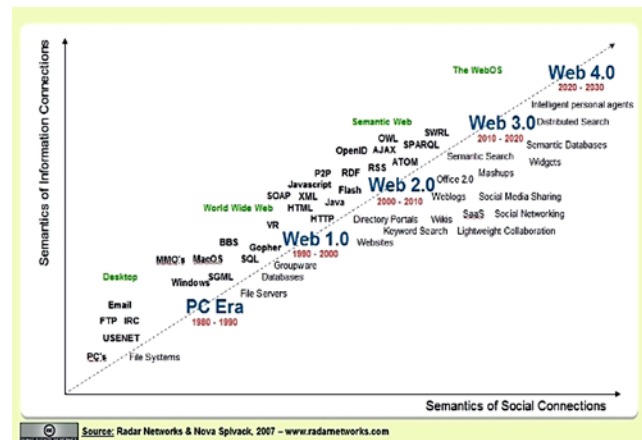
Semantics of Information Connections

The WebOS

Web 4.0
2020 - 2030
Intelligent personal agents
Distributed Search

Semantic Web
SWRL
OWL
SPARQL
OpenID
AJAX
ATOM
RSS
RDF
P2P
Javascript
Flash
SOAP
XML
Java
HTML
HTTP
VR

Web 3.0
2010 - 2020
Semantic Databases
Widgets
Semantic Search
Mashups
Office 2.0

Web 2.0
2000 - 2010
Weblogs
Social Media Sharing
SaaS
Social Networking
Wikis
Lightweight Collaboration
Directory Portals
Keyword Search

World Wide Web

Web 1.0
1990 - 2000
Websites
BBS
Gopher
SQL
Groupware
Databases
MMO's
MacOS
Windows
SGML
File Servers

Desktop

PC Era
1980 - 1990
Email
FTP
IRC
USENET
PC's
File Systems

Semantics of Social Connections

Source: Radar Networks & Nova Spivack, 2007 – www.radarnetworks.com